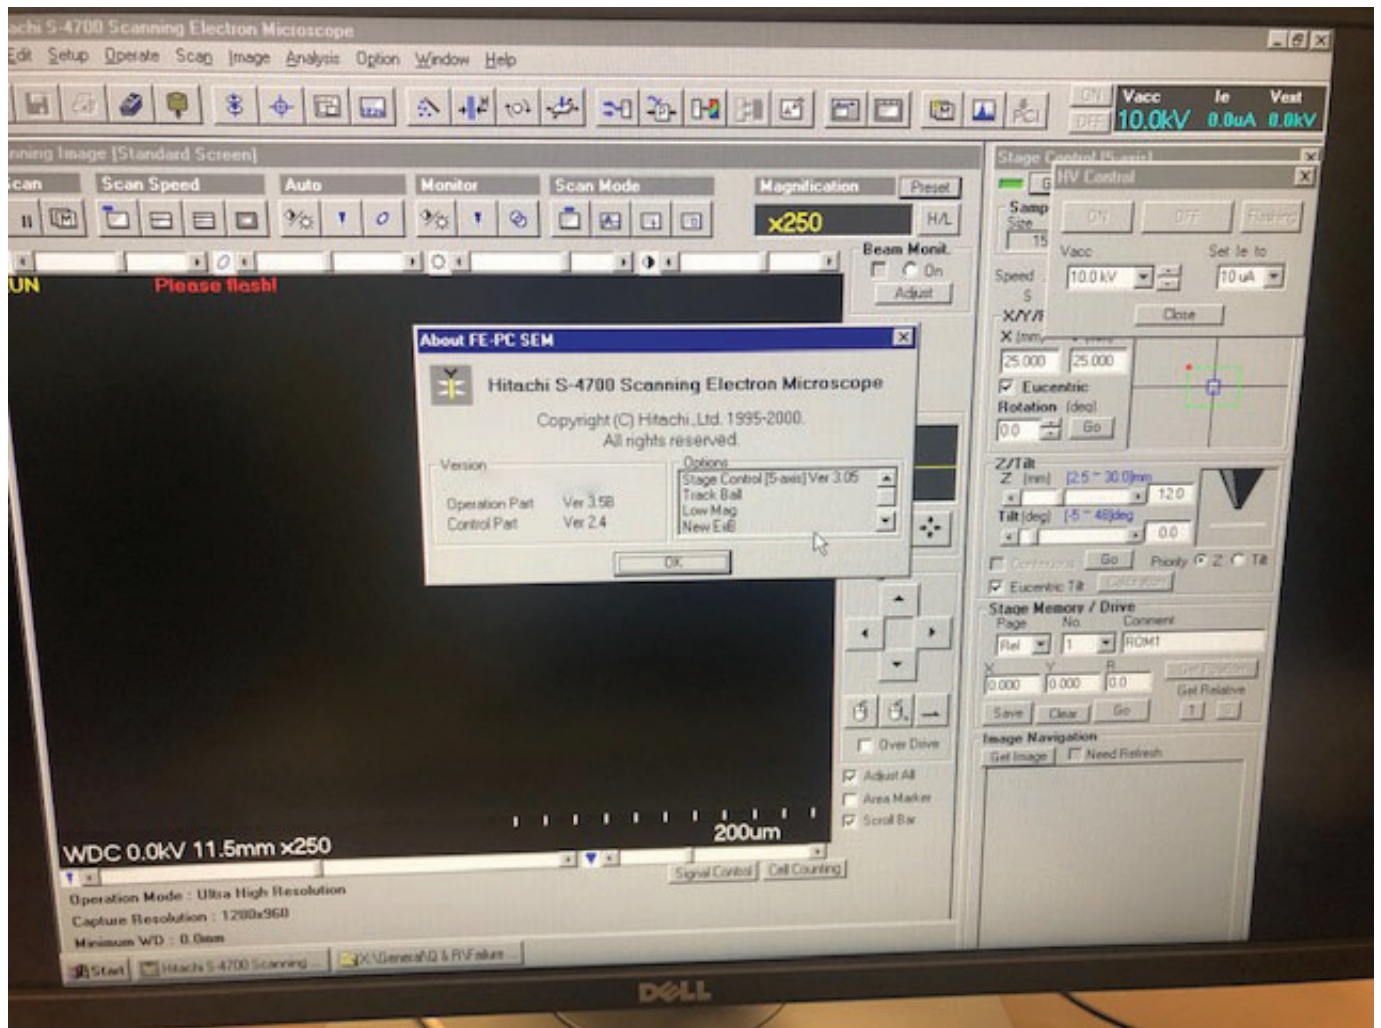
chi S-4700 Scanning Electron Microscope
Edit Setup Operate Scan Image Analysis Option Window Help

ON
OFF
Vacc 10.0kV
Ie 0.0uA
Vext 0.0kV

nning Image [Standard Screen]
can
Scan Speed
Auto
Monitor
Scan Mode
Magnification
Preset
x250
H/L
Beam Monit.
On
Adjust

UN
Please flash!

Stage Control [5-axis]
HV Control
ON
OFF
Flashing
Vacc
10.0 kV
Set Ie to
10 uA
Close
Samp
Size
15
Speed
S
X/Y/R
X (mm)
25.000
25.000
Eucentric
Rotation (deg)
0.0
Go
Z/Tilt
Z (mm) [2.5 ~ 30.0]mm
12.0
Tilt (deg) [-5 ~ 48]deg
0.0
Go
Priority Z Tilt
Eucentric Tilt
Stage Memory / Drive
Page No. Comment
Rel 1 ROM1
X Y R
0.000 0.000 0.0
Get Relative
Save Clear Go
Image Navigation
Get Image
Need Refresh

About FE-PC SEM
Hitachi S-4700 Scanning Electron Microscope
Copyright (C) Hitachi,Ltd. 1995-2000.
All rights reserved.
Version
Operation Part Ver 3.58
Control Part Ver 2.4
Options
Stage Control [5-axis] Ver 3.05
Track Ball
Low Mag
New ExB
OK

Over Drive
Adjust All
Area Marker
Scroll Bar

200um
WDC 0.0kV 11.5mm x250
Signal Control
Cell Counting

Operation Mode : Ultra High Resolution
Capture Resolution : 1280x960
Minimum WD : 0.0mm

Start
Hitachi S-4700 Scanning
X:\General\Q & R\Failure

DELL